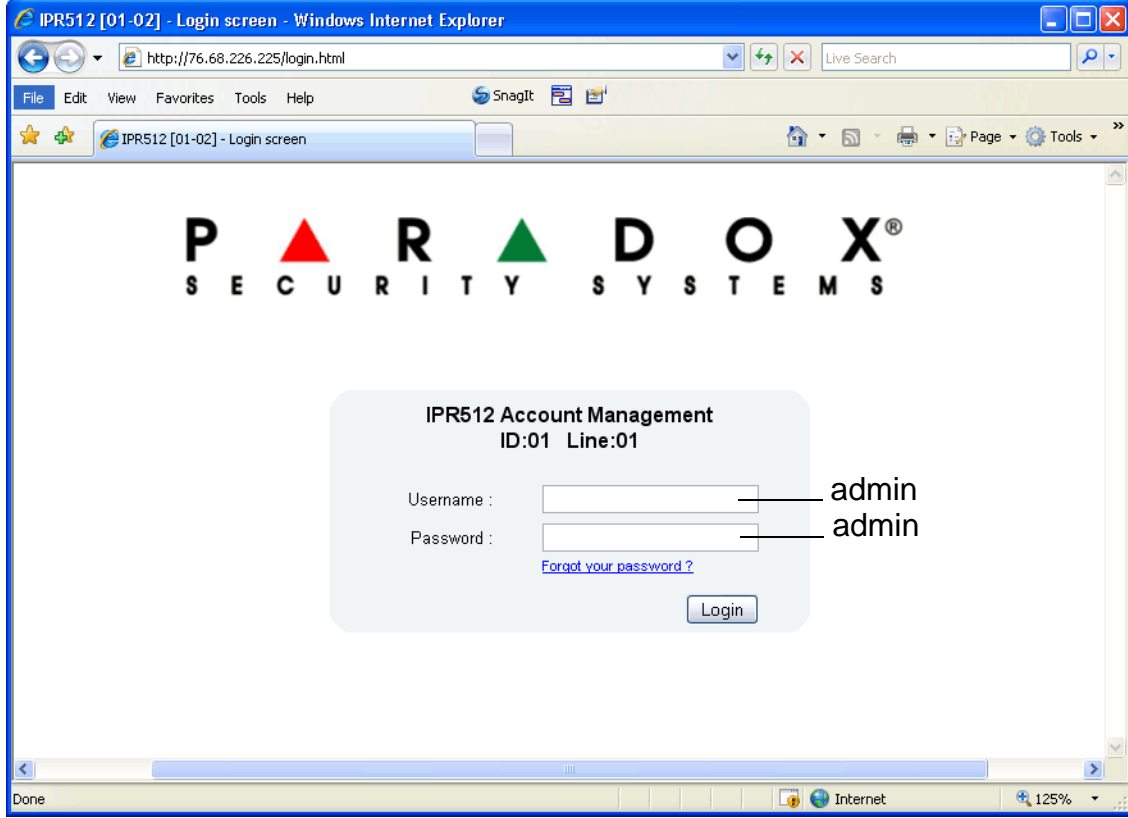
IPR512 [01-02] - Login screen - Windows Internet Explorer

http://76.68.226.225/login.html

Live Search

File Edit View Favorites Tools Help

SnagIt

IPR512 [01-02] - Login screen

Page Tools

PARADOX®
SECURITY SYSTEMS

IPR512 Account Management
ID:01 Line:01

Username : admin

Password : admin

Forgot your password ?

Login

Done

Internet

125%